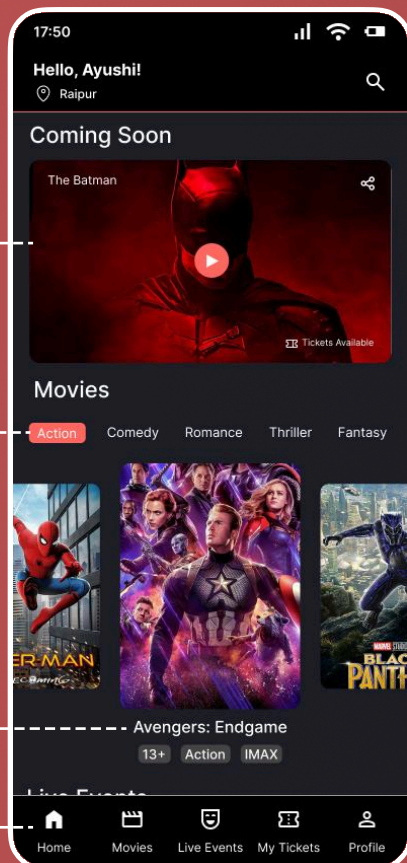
17:50

Hello, Ayushi!
Raipur

Coming Soon

The Batman

Tickets Available

Movies

Action Comedy Romance Thriller Fantasy

ER MAN

BLACK PANTH

Avengers: Endgame
13+ Action IMAX

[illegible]

Home Movies Live Events My Tickets Profile